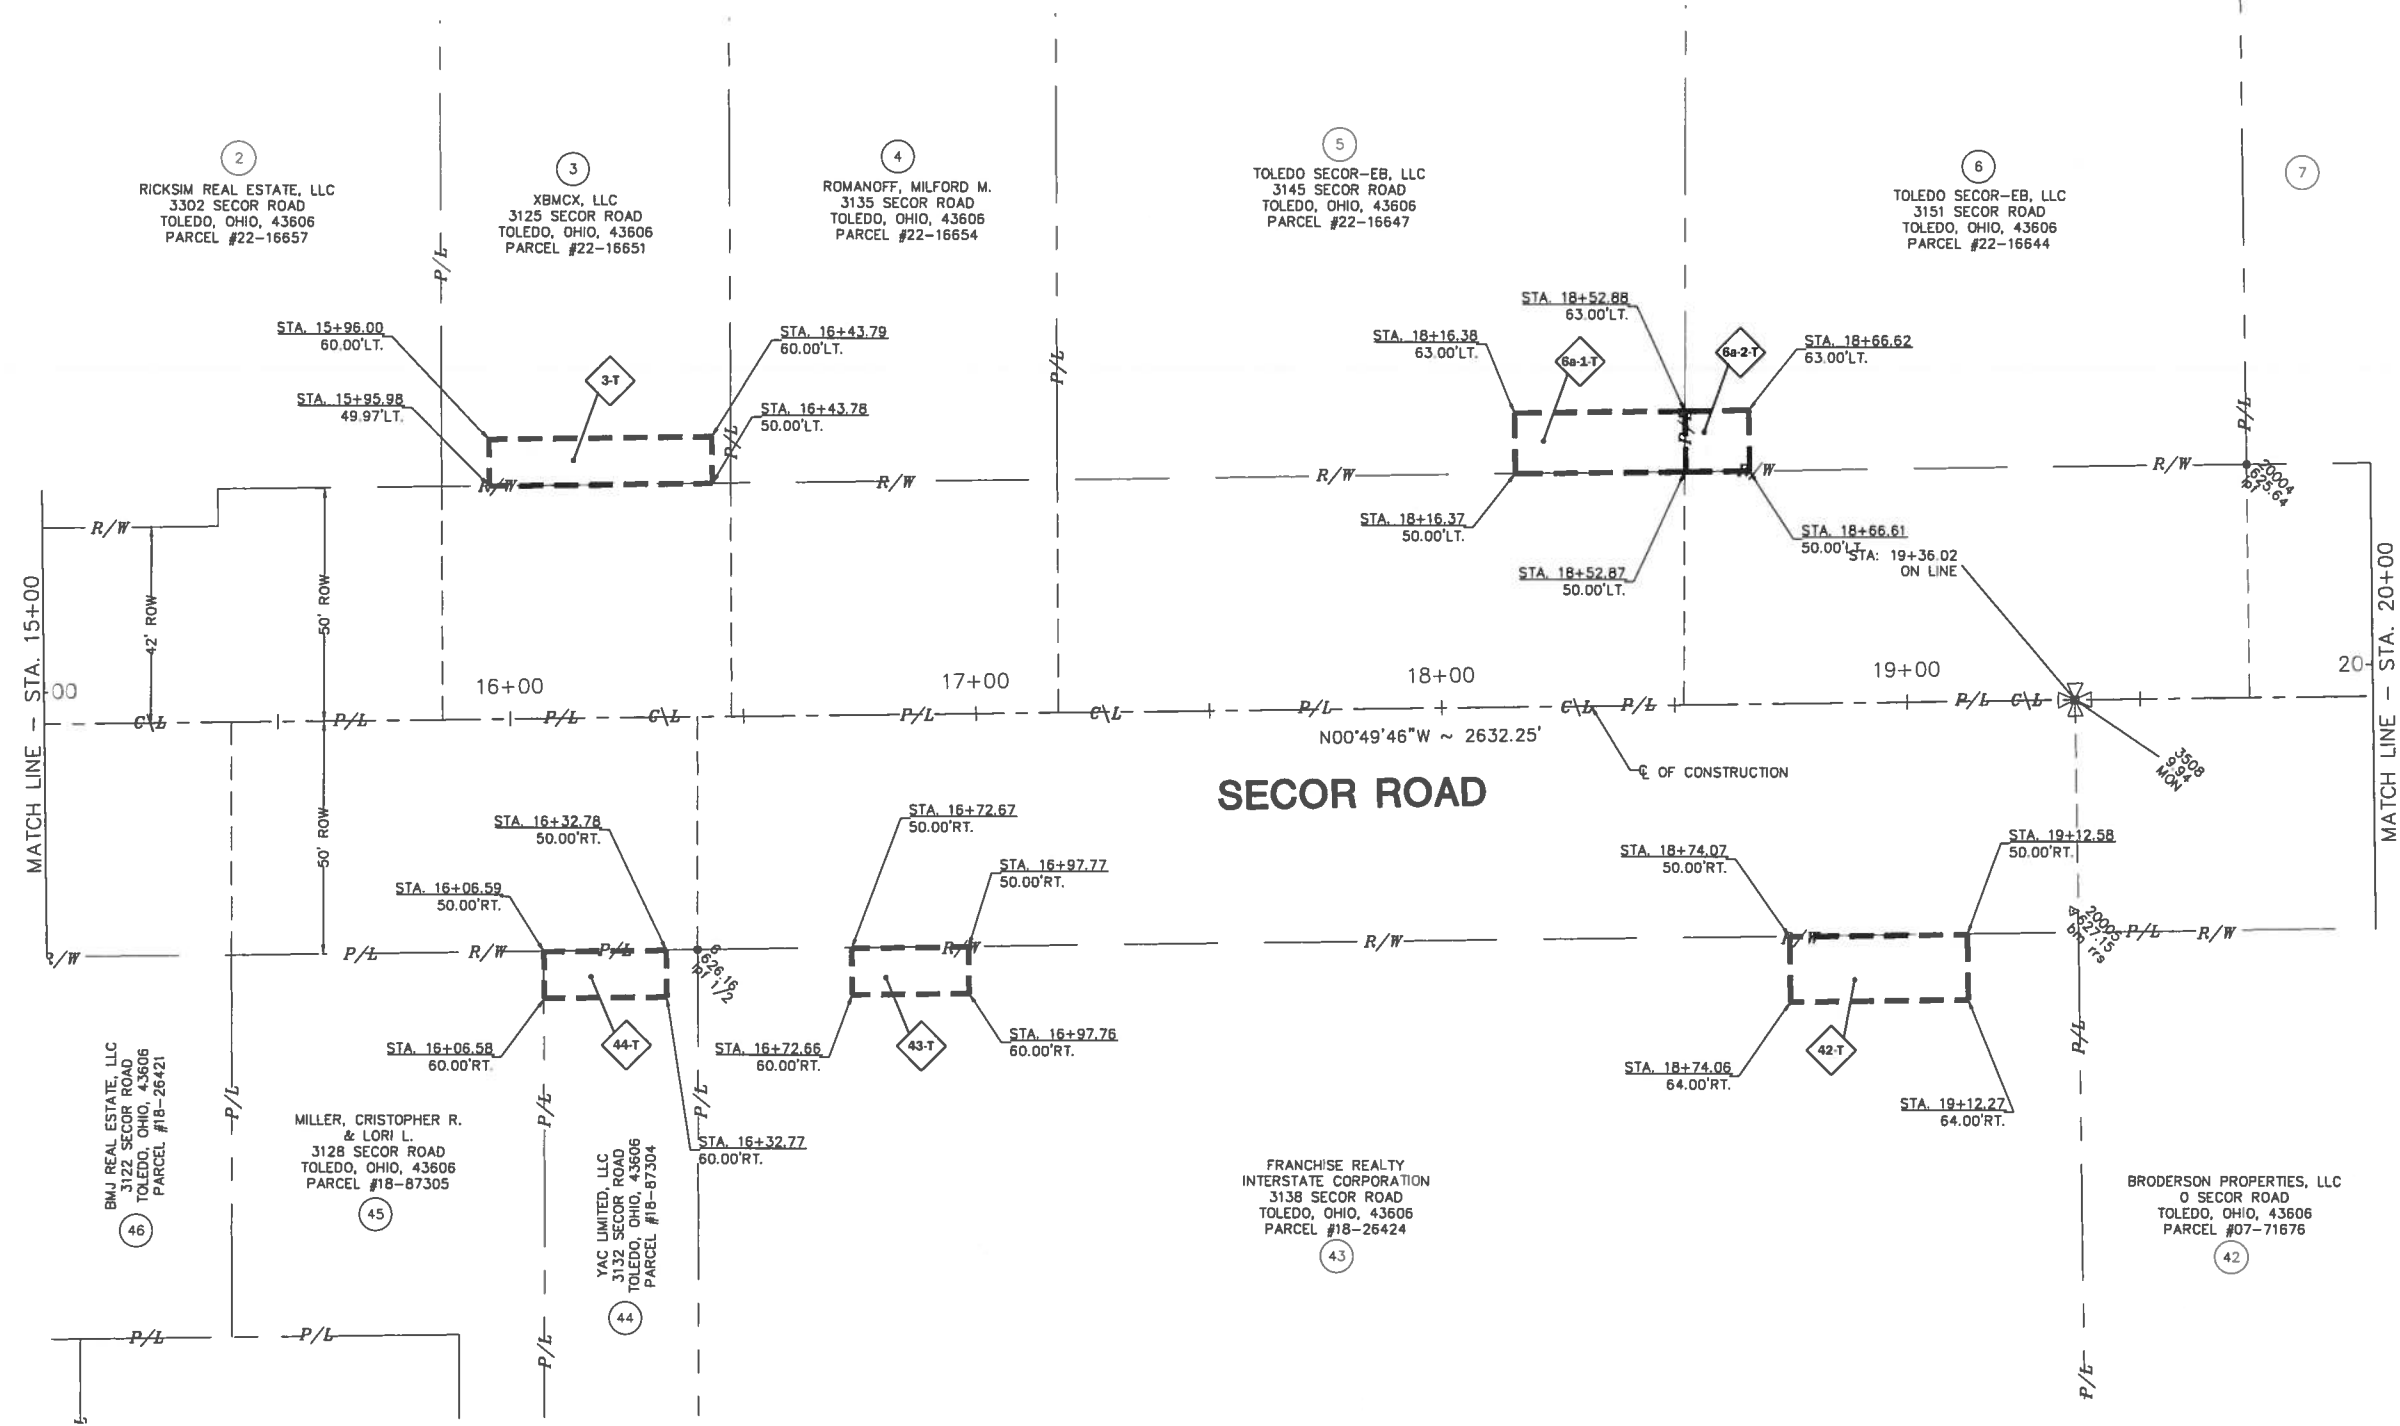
2
RICKSIM REAL ESTATE, LLC
3302 SECOR ROAD
TOLEDO, OHIO, 43606
PARCEL #22-16657

3
XBMCX, LLC
3125 SECOR ROAD
TOLEDO, OHIO, 43606
PARCEL #22-16651

4
ROMANOFF, MILFORD M.
3135 SECOR ROAD
TOLEDO, OHIO, 43606
PARCEL #22-16654

5
TOLEDO SECOR-EB, LLC
3145 SECOR ROAD
TOLEDO, OHIO, 43606
PARCEL #22-16647

6
TOLEDO SECOR-EB, LLC
3151 SECOR ROAD
TOLEDO, OHIO, 43606
PARCEL #22-16644

7

STA. 15+96.00
60.00'LT.

STA. 15+95.98
49.97'LT.

3-T

STA. 16+43.79
60.00'LT.

STA. 16+43.78
50.00'LT.

STA. 18+52.88
63.00'LT.

STA. 18+16.38
63.00'LT.

6a-1-T

6a-2-T

STA. 18+66.62
63.00'LT.

STA. 18+16.37
50.00'LT.

STA. 18+52.87
50.00'LT.

STA. 18+66.61
50.00'LT.

STA: 19+36.02
ON LINE

20004
625.64
RT

R/W
P/L
42' ROW
50' ROW
50' ROW

MATCH LINE - STA. 15+00
MATCH LINE - STA. 20+00

16+00
17+00
18+00
19+00
20

C/L
N00°49'46"W ~ 2632.25'
℄ OF CONSTRUCTION

3508
994
MON

SECOR ROAD

STA. 16+32.78
50.00'RT.

STA. 16+06.59
50.00'RT.

STA. 16+72.67
50.00'RT.

STA. 16+97.77
50.00'RT.

STA. 18+74.07
50.00'RT.

STA. 19+12.58
50.00'RT.

626.16
RT 1/2

20005
627.15
bm rrs

44-T
43-T
42-T

STA. 16+06.58
60.00'RT.

STA. 16+72.66
60.00'RT.

STA. 16+97.76
60.00'RT.

STA. 18+74.06
64.00'RT.

STA. 19+12.27
64.00'RT.

STA. 16+32.77
60.00'RT.

BMJ REAL ESTATE, LLC
3122 SECOR ROAD
TOLEDO, OHIO, 43606
PARCEL #18-26421
46

MILLER, CRISTOPHER R.
& LORI L.
3128 SECOR ROAD
TOLEDO, OHIO, 43606
PARCEL #18-87305
45

YAC LIMITED, LLC
3132 SECOR ROAD
TOLEDO, OHIO, 43606
PARCEL #18-87304
44

FRANCHISE REALTY
INTERSTATE CORPORATION
3138 SECOR ROAD
TOLEDO, OHIO, 43606
PARCEL #18-26424
43

BRODERSON PROPERTIES, LLC
0 SECOR ROAD
TOLEDO, OHIO, 43606
PARCEL #07-71676
42